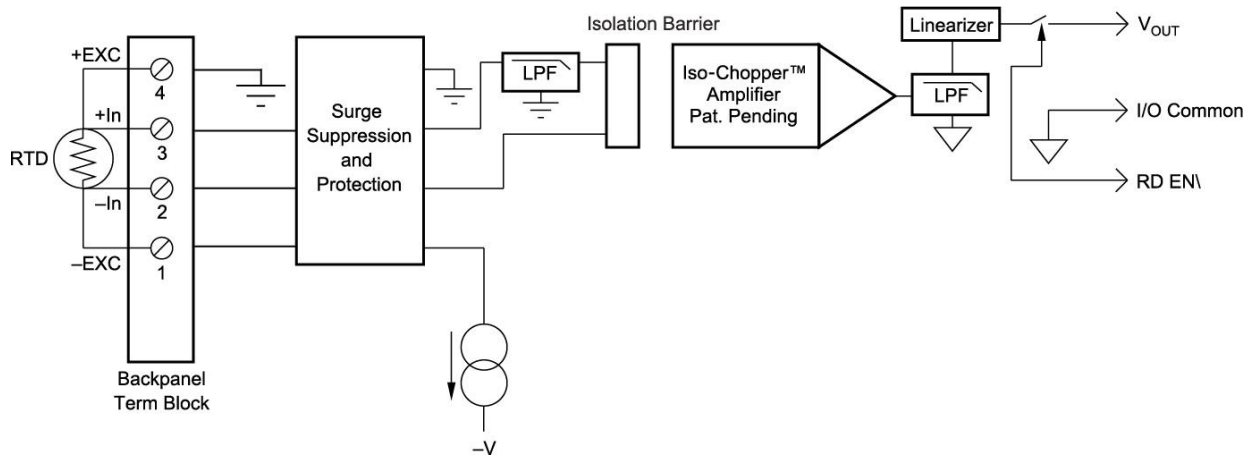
Isolation Barrier

+EXC

4

+In

3

RTD

2

–In

1

–EXC

Backpanel Term Block

Surge Suppression and Protection

LPF

Iso-Chopper™ Amplifier Pat. Pending

LPF

Linearizer

$V_{OUT}$

I/O Common

RD EN\

–V